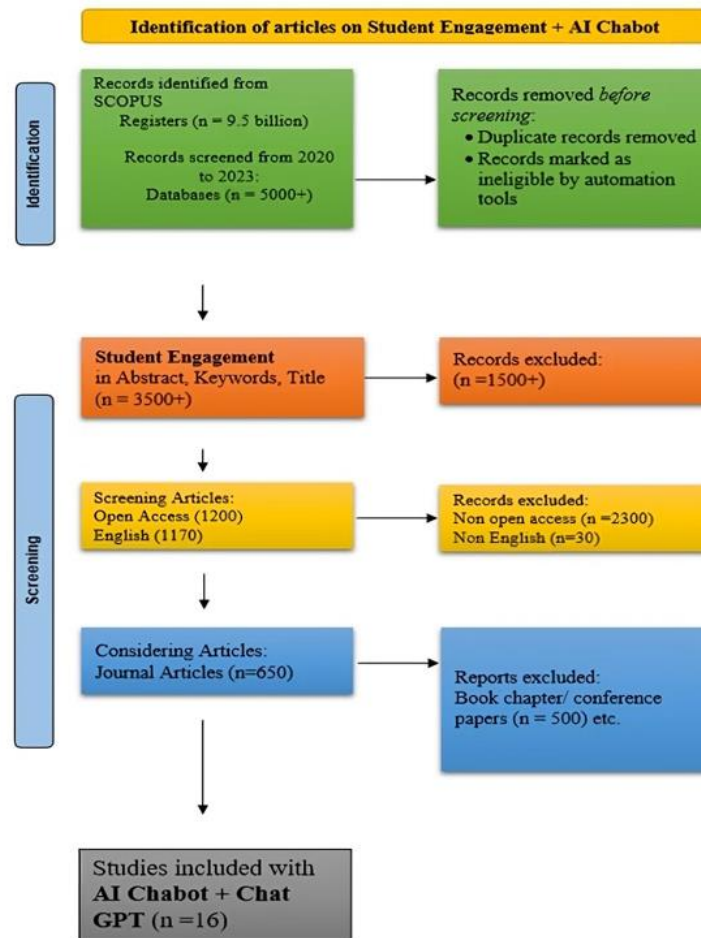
Identification of articles on Student Engagement + AI Chabot

Identification

Records identified from SCOPUS
Registers (n = 9.5 billion)

Records screened from 2020 to 2023:
Databases (n = 5000+)

Records removed *before screening*:
• Duplicate records removed
• Records marked as ineligible by automation tools

Screening

**Student Engagement** in Abstract, Keywords, Title (n = 3500+)

Records excluded: (n =1500+)

Screening Articles:
Open Access (1200)
English (1170)

Records excluded:
Non open access (n =2300)
Non English (n=30)

Considering Articles:
Journal Articles (n=650)

Reports excluded:
Book chapter/ conference papers (n = 500) etc.

Studies included with **AI Chabot + Chat GPT** (n =16)